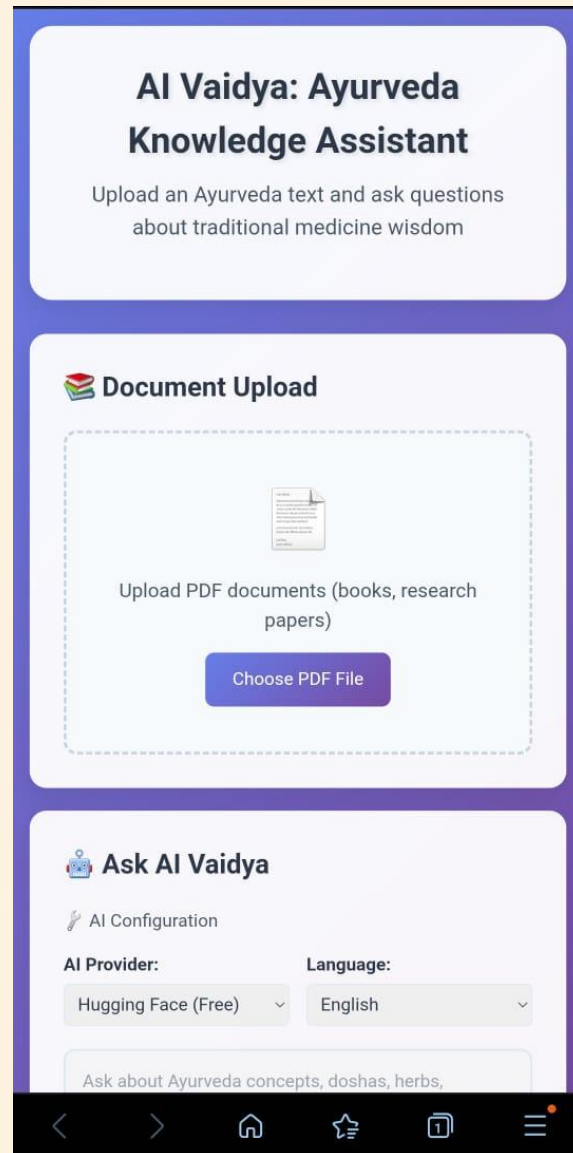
AI Vaidya: Ayurveda Knowledge Assistant

Upload an Ayurveda text and ask questions about traditional medicine wisdom

📚 Document Upload

Upload PDF documents (books, research papers)

Choose PDF File

🤖 Ask AI Vaidya

🔧 AI Configuration

AI Provider:

Hugging Face (Free)

Language:

English

Ask about Ayurveda concepts, doshas, herbs,

1